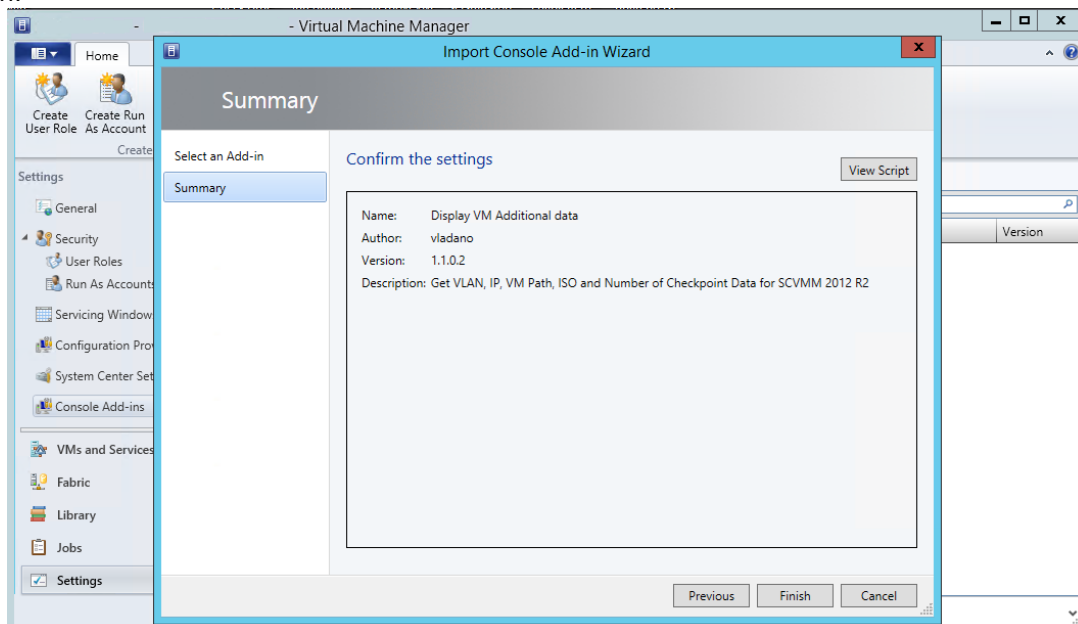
- Virtual Machine Manager

Home

Create User Role

Create Run As Account

Create

Settings

General

Security

User Roles

Run As Accounts

Servicing Window

Configuration Pro

System Center Se

Console Add-ins

VMs and Services

Fabric

Library

Jobs

Settings

Version

Import Console Add-in Wizard

Summary

Select an Add-in

Summary

Confirm the settings

View Script

Name: Display VM Additional data

Author: vladano

Version: 1.1.0.2

Description: Get VLAN, IP, VM Path, ISO and Number of Checkpoint Data for SCVMM 2012 R2

Previous

Finish

Cancel